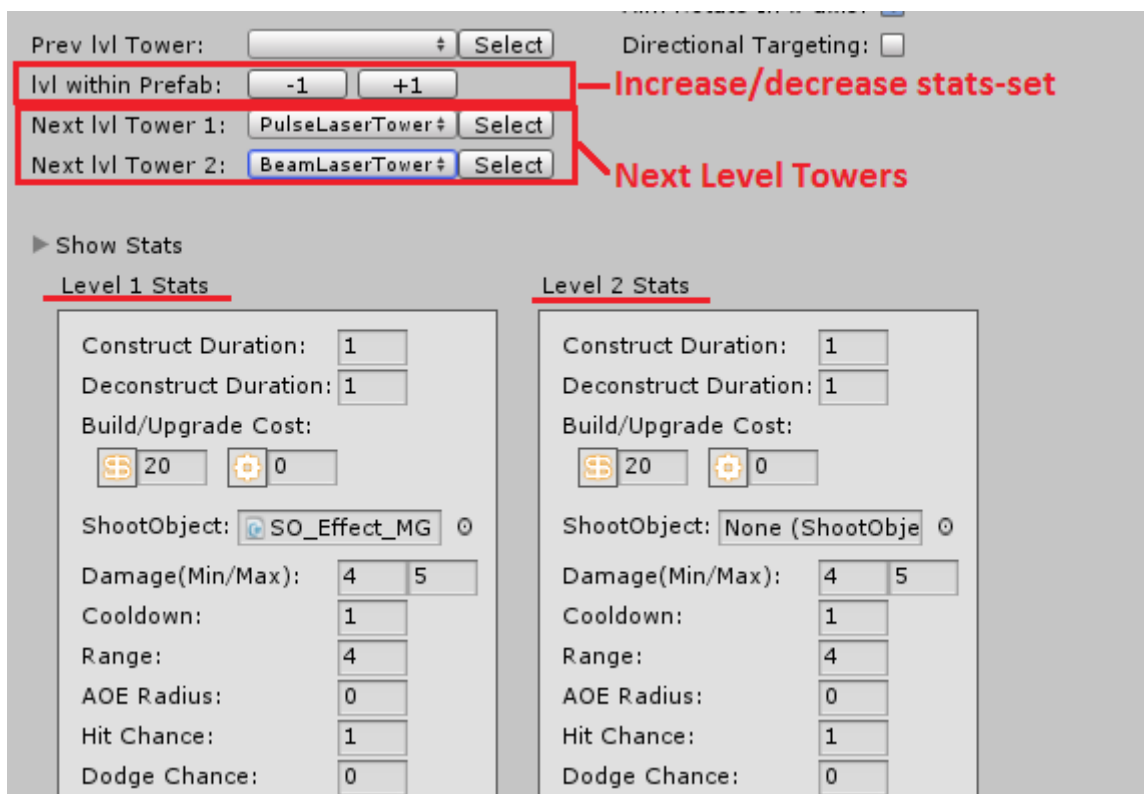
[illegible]

Prev lvl Tower: Select

Directional Targeting:

lvl within Prefab: -1 +1

Increase/decrease stats-set

Next lvl Tower 1: PulseLaserTower Select

Next lvl Tower 2: BeamLaserTower Select

Next Level Towers

Show Stats

Level 1 Stats

Construct Duration: 1
Deconstruct Duration: 1
Build/Upgrade Cost:
20 0
ShootObject: SO_Effect_MG
Damage(Min/Max): 4 5
Cooldown: 1
Range: 4
AOE Radius: 0
Hit Chance: 1
Dodge Chance: 0

Level 2 Stats

Construct Duration: 1
Deconstruct Duration: 1
Build/Upgrade Cost:
20 0
ShootObject: None (ShootObje
Damage(Min/Max): 4 5
Cooldown: 1
Range: 4
AOE Radius: 0
Hit Chance: 1
Dodge Chance: 0